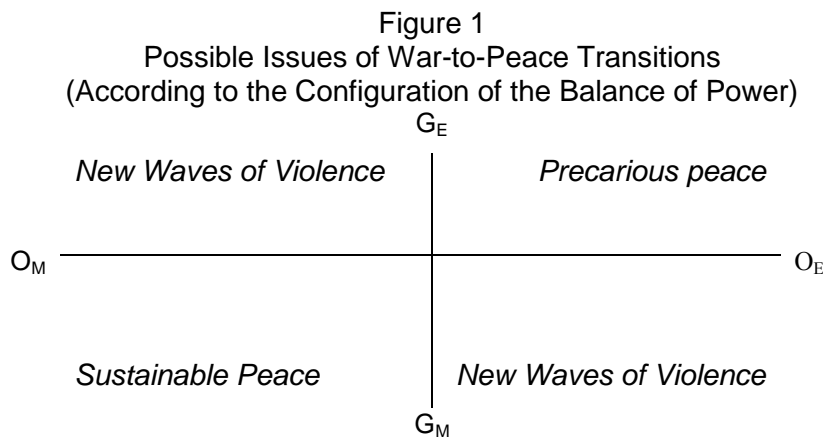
Figure 1
Possible Issues of War-to-Peace Transitions
(According to the Configuration of the Balance of Power)

$G_E$

*New Waves of Violence*

*Precarious peace*

$O_M$

$O_E$

*Sustainable Peace*

*New Waves of Violence*

$G_M$